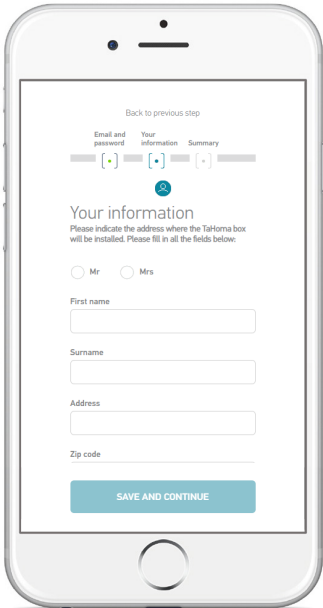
Back to previous step

Email and password

Your information

Summary

Your information

Please indicate the address where the TaHoma box will be installed. Please fill in all the fields below:

Mr

Mrs

First name

Surname

Address

Zip code

SAVE AND CONTINUE